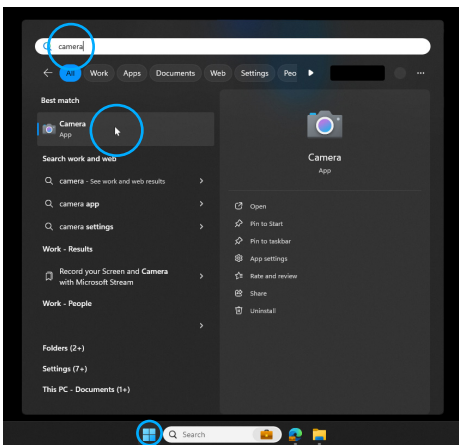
camera

All Work Apps Documents Web Settings Peo

Best match

Camera
App

Search work and web

camera - See work and web results

camera app

camera settings

Work - Results

Record your Screen and Camera with Microsoft Stream

Work - People

Folders (2+)

Settings (7+)

This PC - Documents (1+)

Camera
App

Open

Pin to Start

Pin to taskbar

App settings

Rate and review

Share

Uninstall

Search